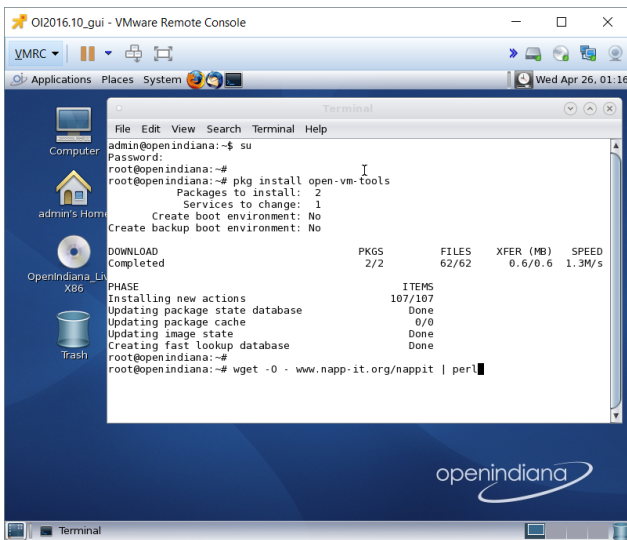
OI2016.10_gui - VMware Remote Console

VMRC

Applications Places System

Wed Apr 26, 01:16

Computer

admin's Home

OpenIndiana_Live X86

Trash

Terminal

File Edit View Search Terminal Help

admin@openindiana:~$ su
Password:
root@openindiana:~#
root@openindiana:~# pkg install open-vm-tools
Packages to install: 2
Services to change: 1
Create boot environment: No
Create backup boot environment: No

| DOWNLOAD | PKGS | FILES | XFER (MB) | SPEED |
|---|---|---|---|---|
| Completed | 2/2 | 62/62 | 0.6/0.6 | 1.3M/s |

| PHASE | ITEMS |
|---|---|
| Installing new actions | 107/107 |
| Updating package state database | Done |
| Updating package cache | 0/0 |
| Updating image state | Done |
| Creating fast lookup database | Done |

root@openindiana:~#
root@openindiana:~# wget -O - www.napp-it.org/nappit | perl

openindiana

Terminal